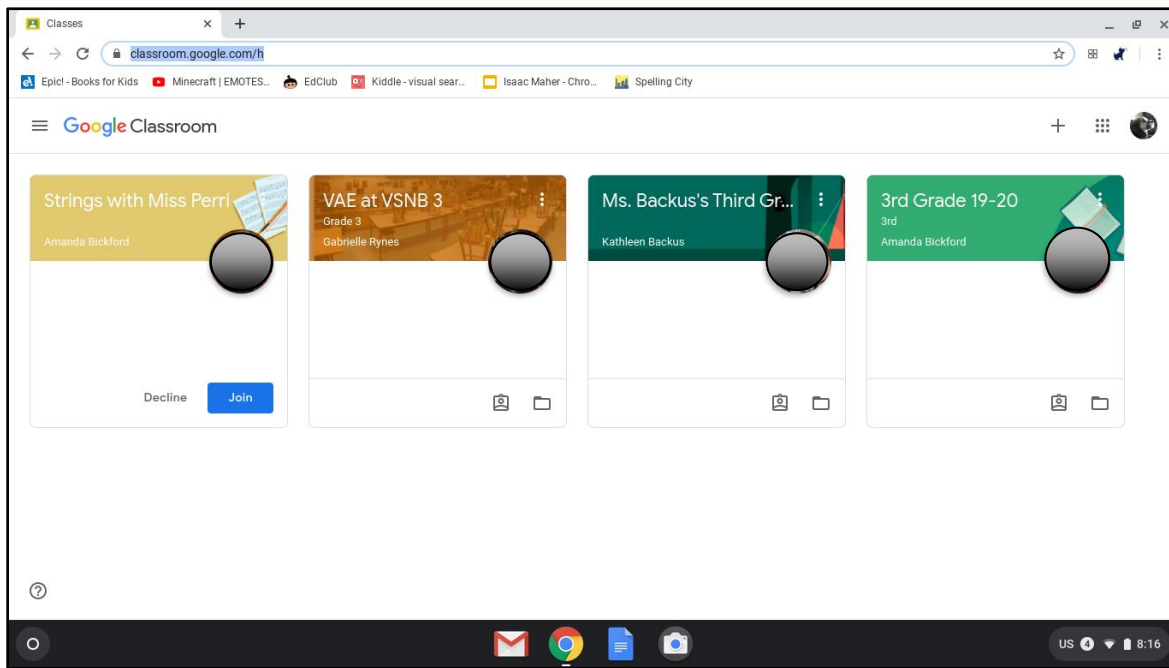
Classes

classroom.google.com/h

Epic! - Books for Kids  Minecraft | EMOTES...  EdClub  Kiddle - visual sear...  Isaac Maher - Chro...  Spelling City

Google Classroom

Strings with Miss Perri
Amanda Bickford

Decline  Join

VAE at VSNB 3
Grade 3
Gabrielle Rynes

Ms. Backus's Third Gr...
Kathleen Backus

3rd Grade 19-20
3rd
Amanda Bickford

US 4 8:16